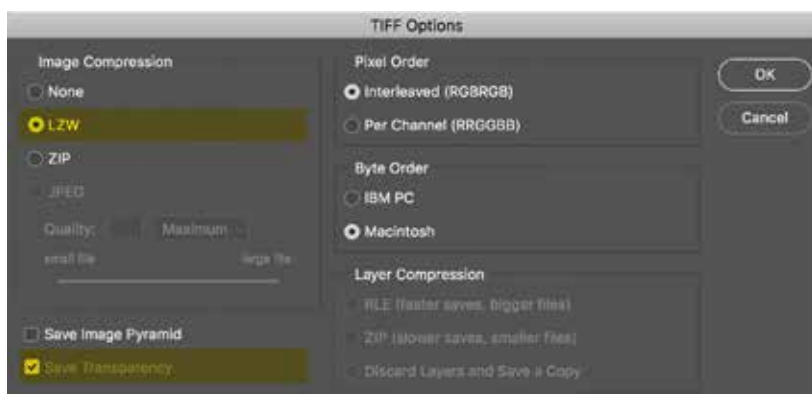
TIFF Options

Image Compression
None
LZW
ZIP
JPEG
Quality: Maximum
small file large file

Save Image Pyramid
Save Transparency

Pixel Order
Interleaved (RGBRGB)
Per Channel (RRGGBB)

Byte Order
IBM PC
Macintosh

Layer Compression
RLE (faster saves, bigger files)
ZIP (slower saves, smaller files)
Discard Layers and Save a Copy

OK
Cancel